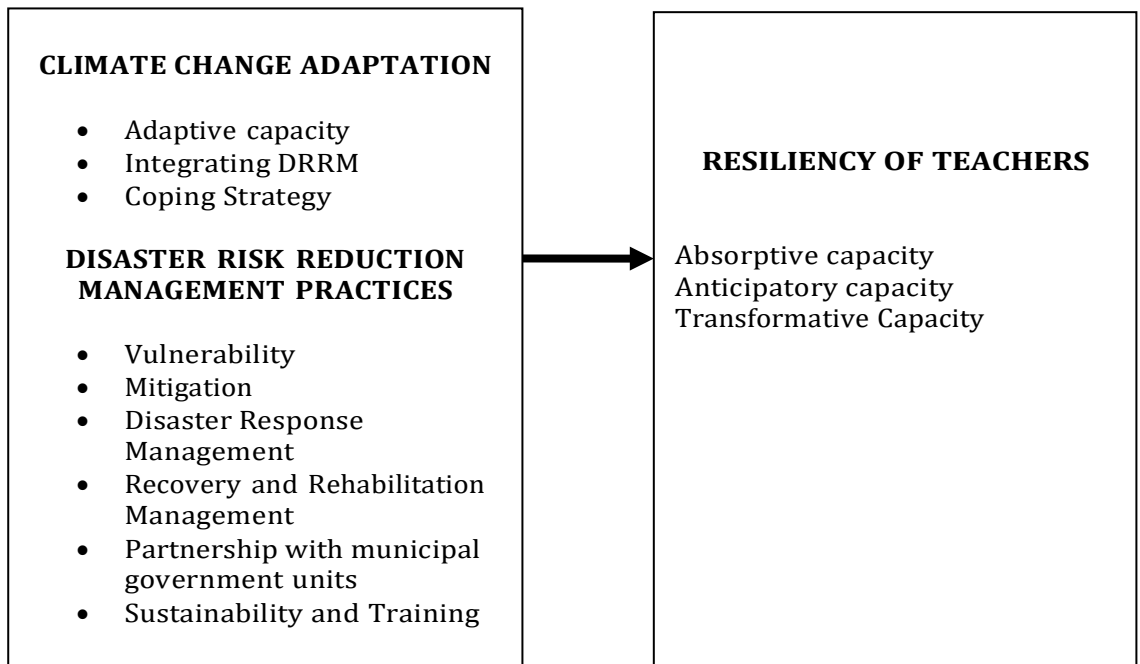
CLIMATE CHANGE ADAPTATION

- Adaptive capacity
- Integrating DRRM
- Coping Strategy

DISASTER RISK REDUCTION MANAGEMENT PRACTICES

- Vulnerability
- Mitigation
- Disaster Response Management
- Recovery and Rehabilitation Management
- Partnership with municipal government units
- Sustainability and Training

RESILIENCY OF TEACHERS

Absorptive capacity
Anticipatory capacity
Transformative Capacity